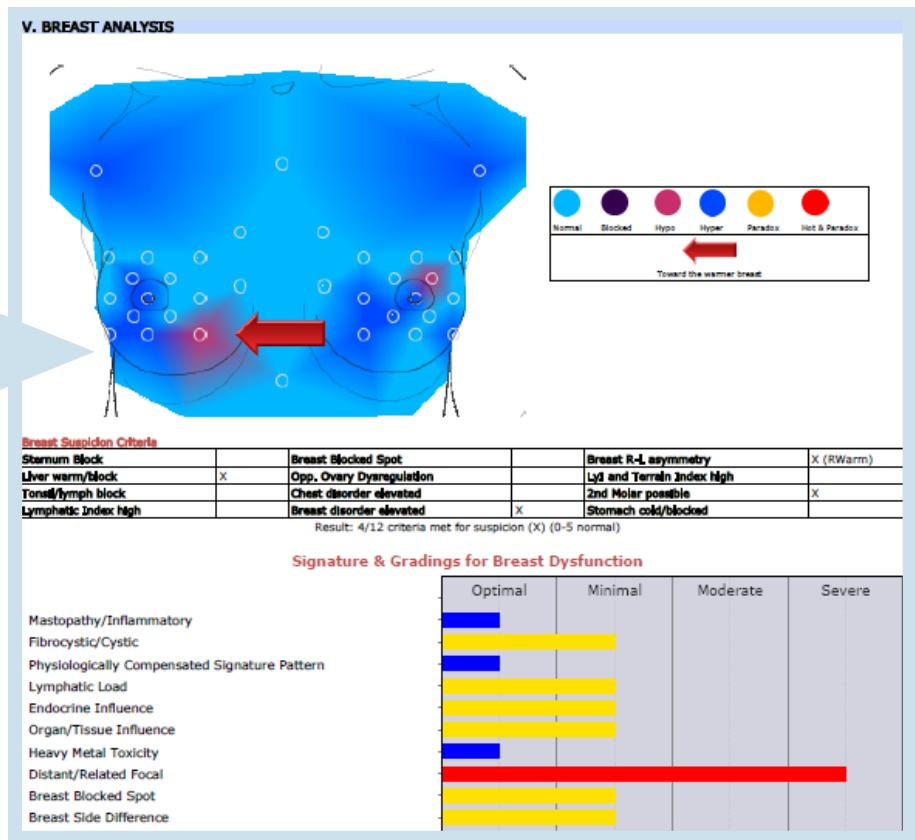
V. BREAST ANALYSIS

Normal Blocked Hypo Hyper Paradox Hot & Paradox

Toward the warmer breast

Breast Suspicion Criteria

| Sternum Block | | Breast Blocked Spot | | Breast R-L asymmetry | X (RWarm) |
|---|---|---|---|---|---|
| Liver warm/block | X | Opp. Ovary Dysregulation | | Lyl and Terrain Index high | |
| Tonsil/lymph block | | Chest disorder elevated | | 2nd Molar possible | X |
| Lymphatic Index high | | Breast disorder elevated | X | Stomach cold/blocked | |

Result: 4/12 criteria met for suspicion (X) (0-5 normal)

Signature & Gradings for Breast Dysfunction

Optimal Minimal Moderate Severe

Mastopathy/Inflammatory
Fibrocystic/Cystic
Physiologically Compensated Signature Pattern
Lymphatic Load
Endocrine Influence
Organ/Tissue Influence
Heavy Metal Toxicity
Distant/Related Focal
Breast Blocked Spot
Breast Side Difference